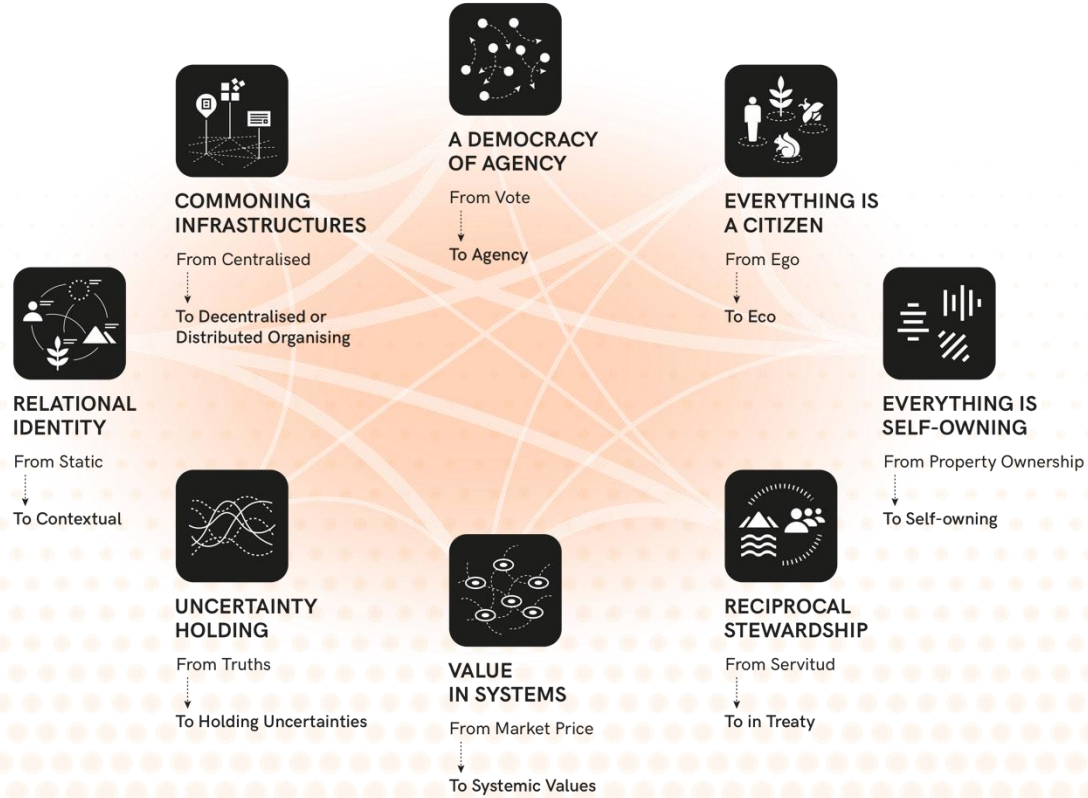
A DEMOCRACY OF AGENCY
From Vote
To Agency

COMMONING INFRASTRUCTURES
From Centralised
To Decentralised or Distributed Organising

EVERYTHING IS A CITIZEN
From Ego
To Eco

RELATIONAL IDENTITY
From Static
To Contextual

EVERYTHING IS SELF-OWNING
From Property Ownership
To Self-owning

UNCERTAINTY HOLDING
From Truths
To Holding Uncertainties

VALUE IN SYSTEMS
From Market Price
To Systemic Values

RECIPROCAL STEWARDSHIP
From Servitud
To in Treaty